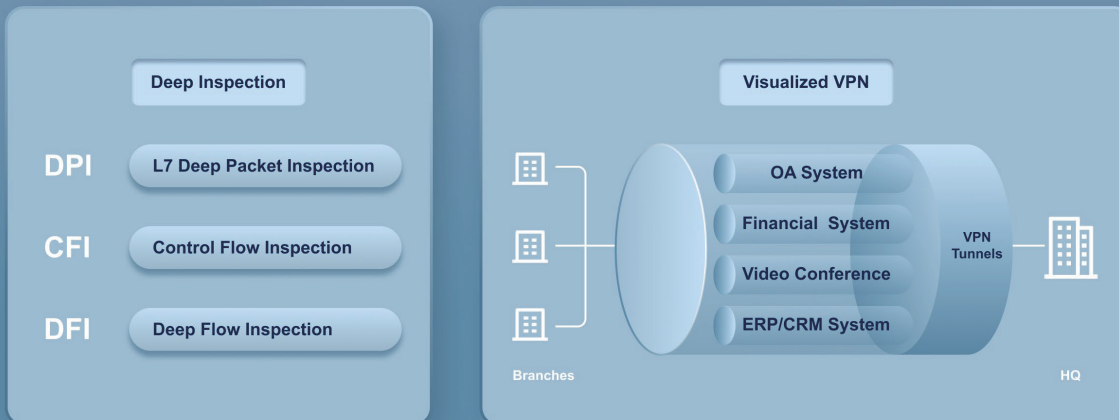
Deep Inspection

DPI
L7 Deep Packet Inspection

CFI
Control Flow Inspection

DFI
Deep Flow Inspection

Visualized VPN

OA System
Financial System
Video Conference
ERP/CRM System

VPN Tunnels

Branches

HQ